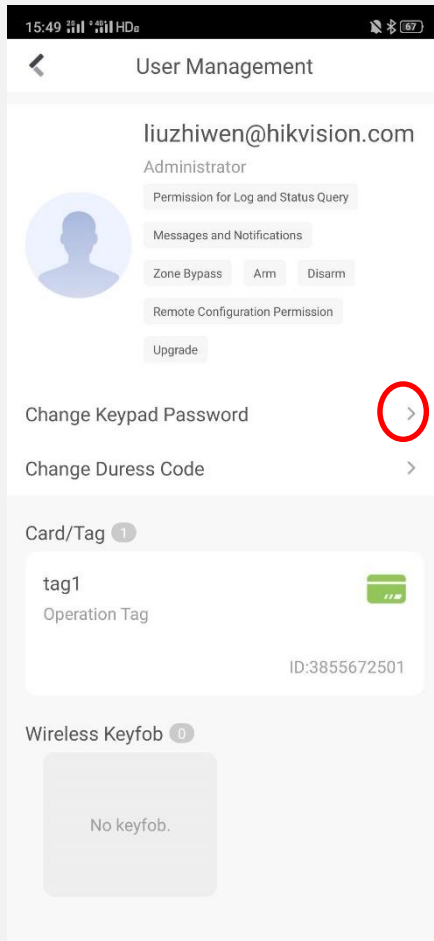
15:49 HD 67

User Management

liuzhiwen@hikvision.com

Administrator

Permission for Log and Status Query

Messages and Notifications

Zone Bypass

Arm

Disarm

Remote Configuration Permission

Upgrade

Change Keypad Password

Change Duress Code

Card/Tag 1

tag1

Operation Tag

ID:3855672501

Wireless Keyfob 0

No keyfob.